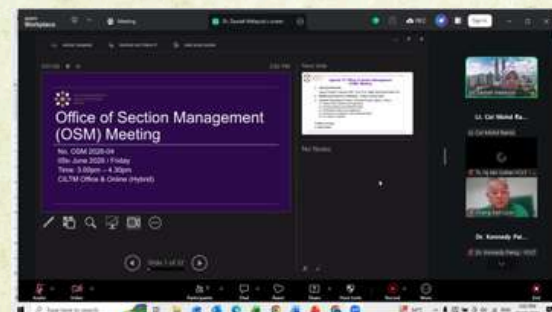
Workplace

Meeting

Office of Section Management (OSM) Meeting

No. OSM 2026-04
05th June 2026 / Friday
Time: 3.00pm – 4.30pm
CILTM Office & Online (Hybrid)

Slide 1 of 32

Next Slide

No Notes

Lt. Col Mohd Ra...

Dr. Kennedy Pal...

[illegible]